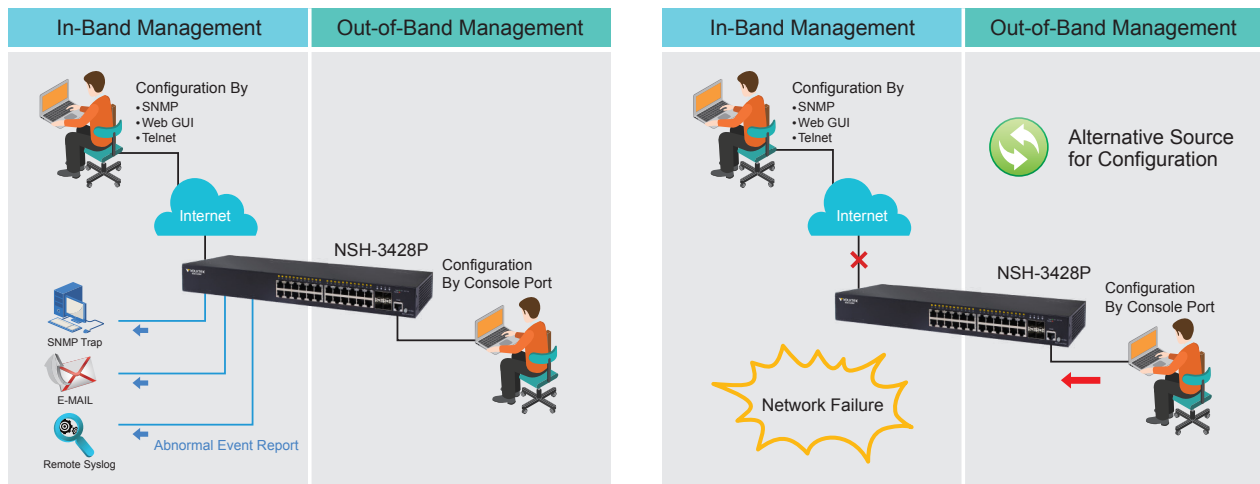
In-Band Management

Out-of-Band Management

Configuration By
• SNMP
• Web GUI
• Telnet

Internet

NSH-3428P

Configuration By Console Port

SNMP Trap

E-MAIL

Remote Syslog

Abnormal Event Report

In-Band Management

Out-of-Band Management

Configuration By
• SNMP
• Web GUI
• Telnet

Alternative Source for Configuration

Internet

NSH-3428P

Configuration By Console Port

Network Failure